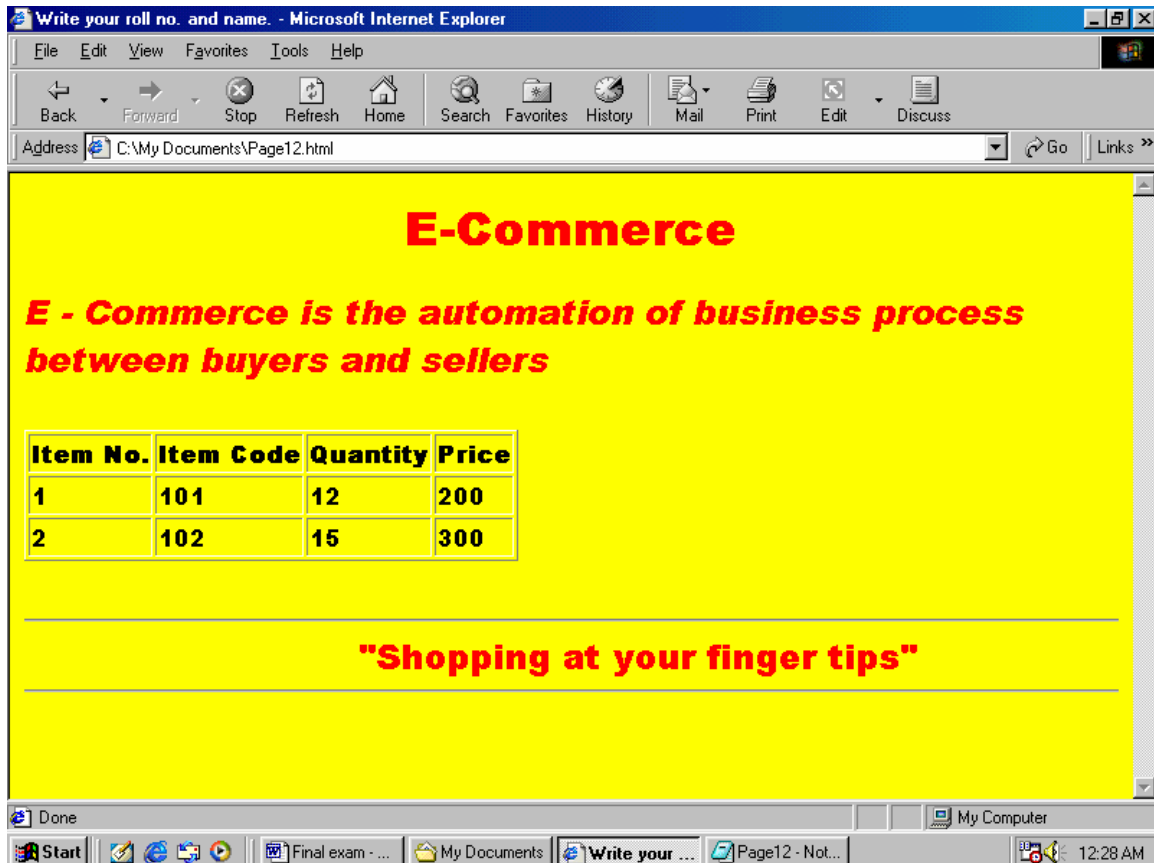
Write your roll no. and name. - Microsoft Internet Explorer

File Edit View Favorites Tools Help

Back Forward Stop Refresh Home Search Favorites History Mail Print Edit Discuss

Address C:\My Documents\Page12.html Go Links »

E-Commerce

E - Commerce is the automation of business process between buyers and sellers

| Item No. | Item Code | Quantity | Price |
|---|---|---|---|
| 1 | 101 | 12 | 200 |
| 2 | 102 | 15 | 300 |

"Shopping at your finger tips"

Done My Computer

Start Final exam - ... My Documents Write your ... Page12 - Not... 12:28 AM